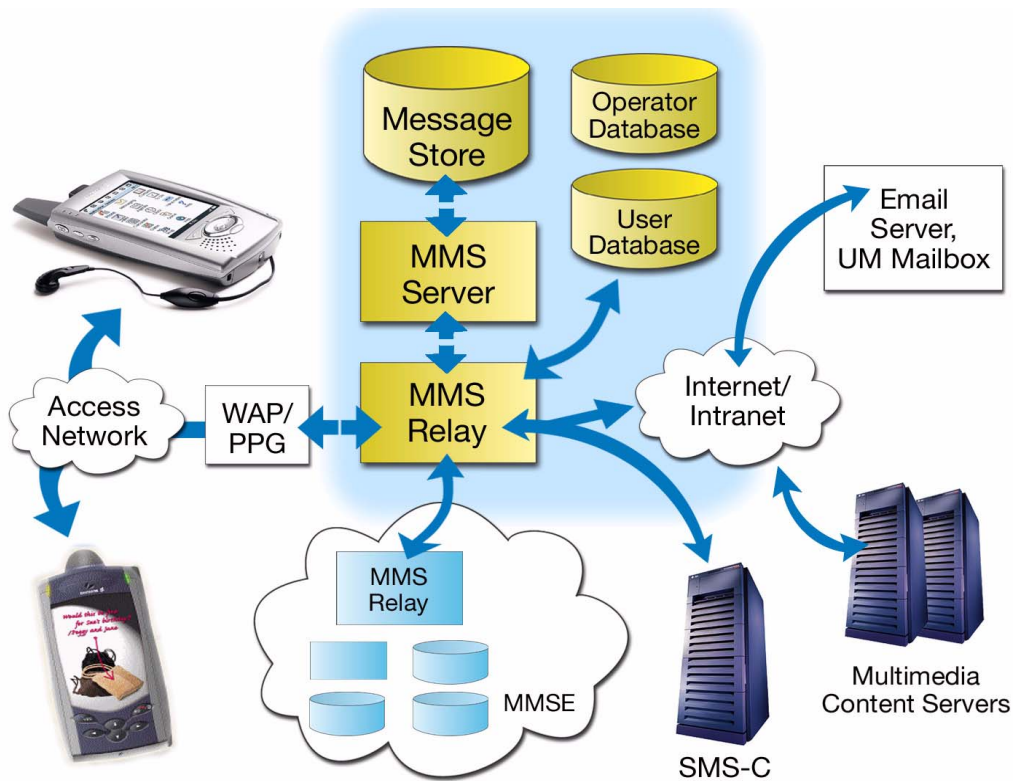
Message Store

Operator Database

User Database

MMS Server

MMS Relay

Email Server, UM Mailbox

Internet/ Intranet

Access Network

WAP/ PPG

MMS Relay

MMSE

SMS-C

Multimedia Content Servers

Would this be fun for Sue's birthday? /Peggy and Jane